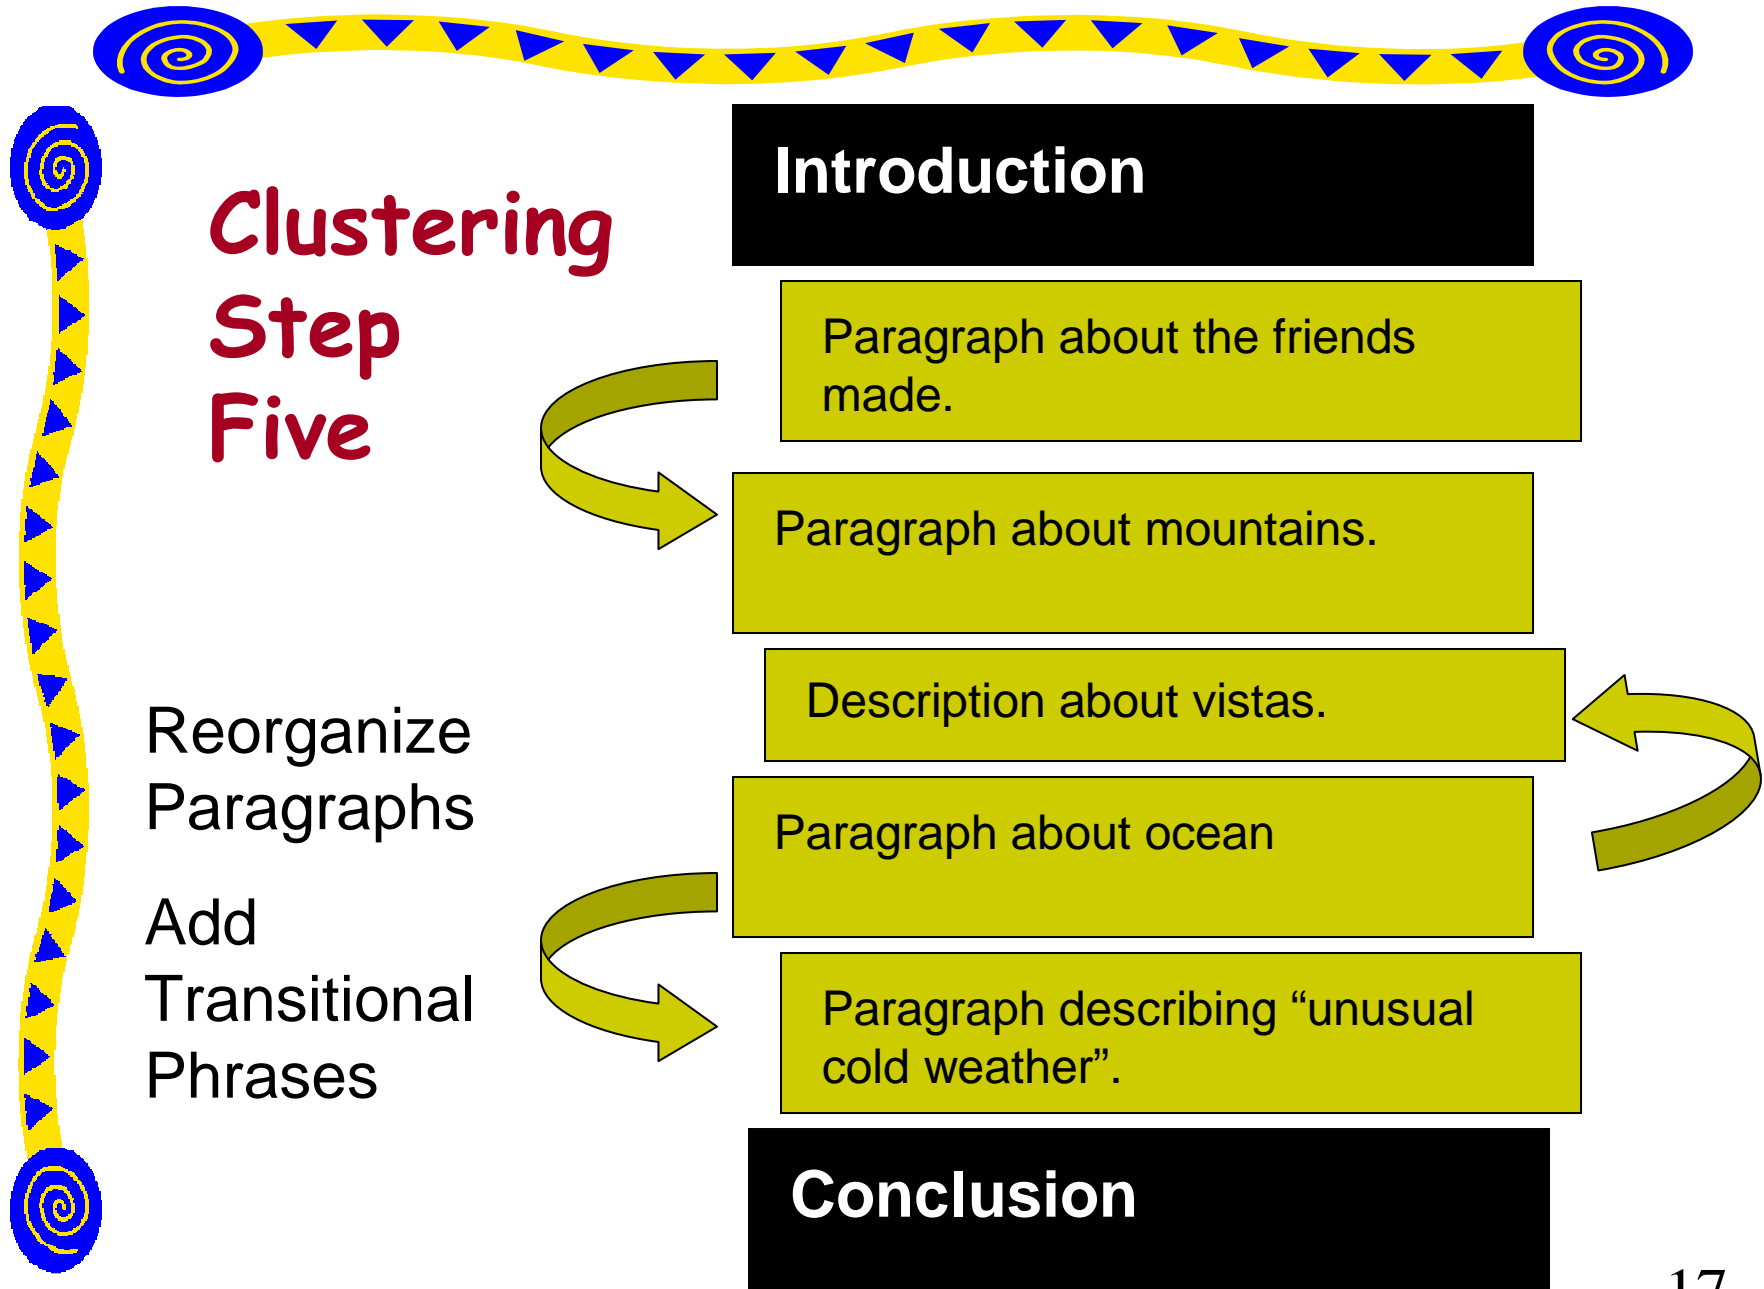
Clustering Step Five

Reorganize Paragraphs

Add Transitional Phrases

Introduction

Paragraph about the friends made.

Paragraph about mountains.

Description about vistas.

Paragraph about ocean

Paragraph describing “unusual cold weather”.

Conclusion

17